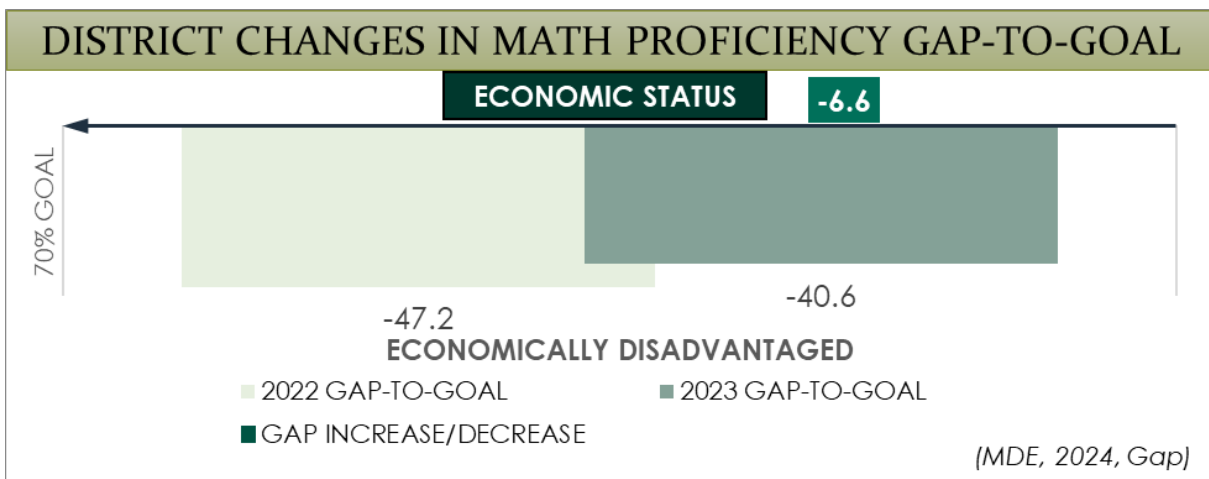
DISTRICT CHANGES IN MATH PROFICIENCY GAP-TO-GOAL

ECONOMIC STATUS

-6.6

70% GOAL

-47.2

-40.6

ECONOMICALLY DISADVANTAGED

2022 GAP-TO-GOAL

2023 GAP-TO-GOAL

GAP INCREASE/DECREASE

(MDE, 2024, Gap)